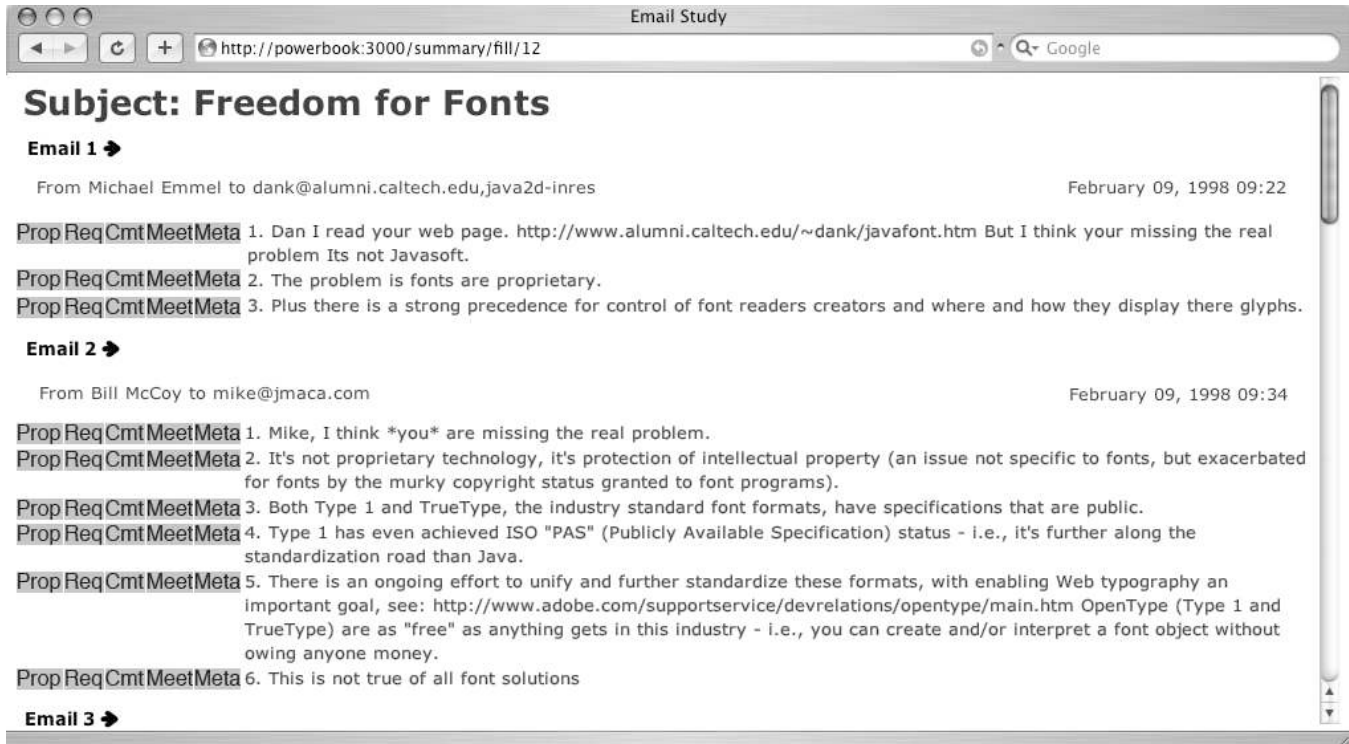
Email Study

http://powerbook:3000/summary/fill/12

Google

Subject: Freedom for Fonts

Email 1

From Michael Emmel to dank@alumni.caltech.edu,java2d-inres

February 09, 1998 09:22

Prop Req Cmt Meet Meta 1. Dan I read your web page. http://www.alumni.caltech.edu/~dank/javafont.htm But I think your missing the real problem Its not Javasoft.

Prop Req Cmt Meet Meta 2. The problem is fonts are proprietary.

Prop Req Cmt Meet Meta 3. Plus there is a strong precedence for control of font readers creators and where and how they display there glyphs.

Email 2

From Bill McCoy to mike@jmaca.com

February 09, 1998 09:34

Prop Req Cmt Meet Meta 1. Mike, I think *you* are missing the real problem.

Prop Req Cmt Meet Meta 2. It's not proprietary technology, it's protection of intellectual property (an issue not specific to fonts, but exacerbated for fonts by the murky copyright status granted to font programs).

Prop Req Cmt Meet Meta 3. Both Type 1 and TrueType, the industry standard font formats, have specifications that are public.

Prop Req Cmt Meet Meta 4. Type 1 has even achieved ISO "PAS" (Publicly Available Specification) status - i.e., it's further along the standardization road than Java.

Prop Req Cmt Meet Meta 5. There is an ongoing effort to unify and further standardize these formats, with enabling Web typography an important goal, see: http://www.adobe.com/supportservice/devrelations/opentype/main.htm OpenType (Type 1 and TrueType) are as "free" as anything gets in this industry - i.e., you can create and/or interpret a font object without owing anyone money.

Prop Req Cmt Meet Meta 6. This is not true of all font solutions

Email 3